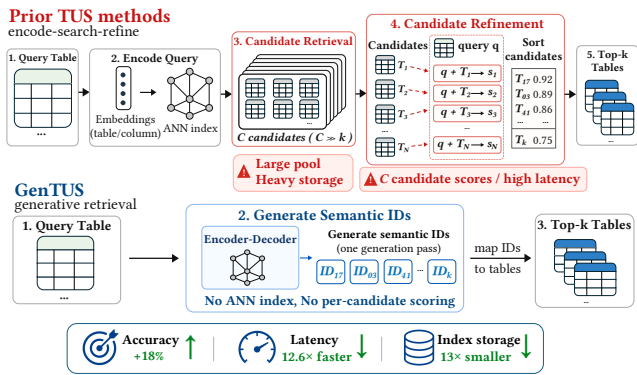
Prior TUS methods
encode-search-refine

1. Query Table

...

2. Encode Query

Embeddings (table/column)

ANN index

3. Candidate Retrieval

$C$ candidates ( $C \gg k$ )

Large pool
Heavy storage

4. Candidate Refinement

Candidates

query q

$T_1$
$T_2$
$T_3$
...
$T_N$

$q + T_1 \rightarrow s_1$
$q + T_2 \rightarrow s_2$
$q + T_3 \rightarrow s_3$
...
$q + T_N \rightarrow s_N$

Sort candidates

| | |
|---|---|
| $T_{17}$ | 0.92 |
| $T_{03}$ | 0.89 |
| $T_{41}$ | 0.86 |
| ... | ... |
| $T_k$ | 0.75 |

$C$ candidate scores / high latency

5. Top-k Tables

...

GenTUS
generative retrieval

1. Query Table

...

2. Generate Semantic IDs

Encoder-Decoder

Generate semantic IDs
(one generation pass)

$ID_{17}$ $ID_{03}$ $ID_{41}$ ... $ID_k$

No ANN index, No per-candidate scoring

map IDs to tables

3. Top-k Tables

...

Accuracy
+18%

Latency
12.6× faster

Index storage
13× smaller